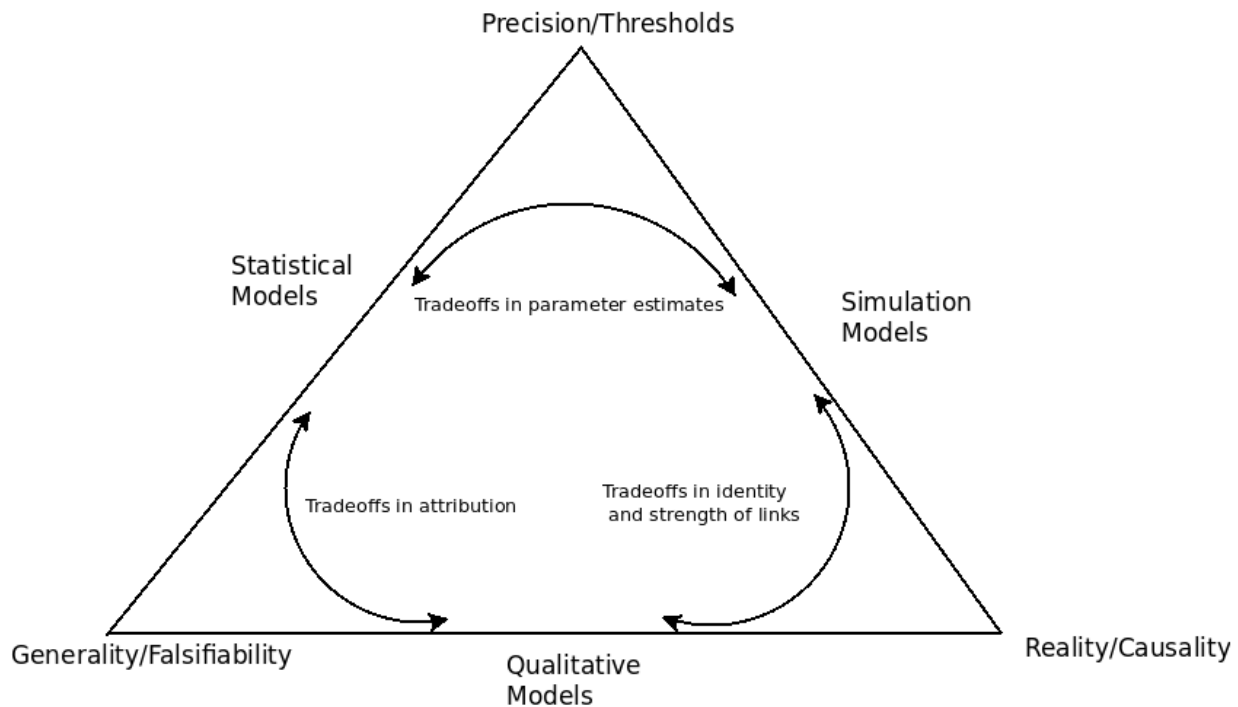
Precision/Thresholds

Statistical Models

Tradeoffs in parameter estimates

Simulation Models

Tradeoffs in attribution

Tradeoffs in identity and strength of links

Generality/Falsifiability

Qualitative Models

Reality/Causality